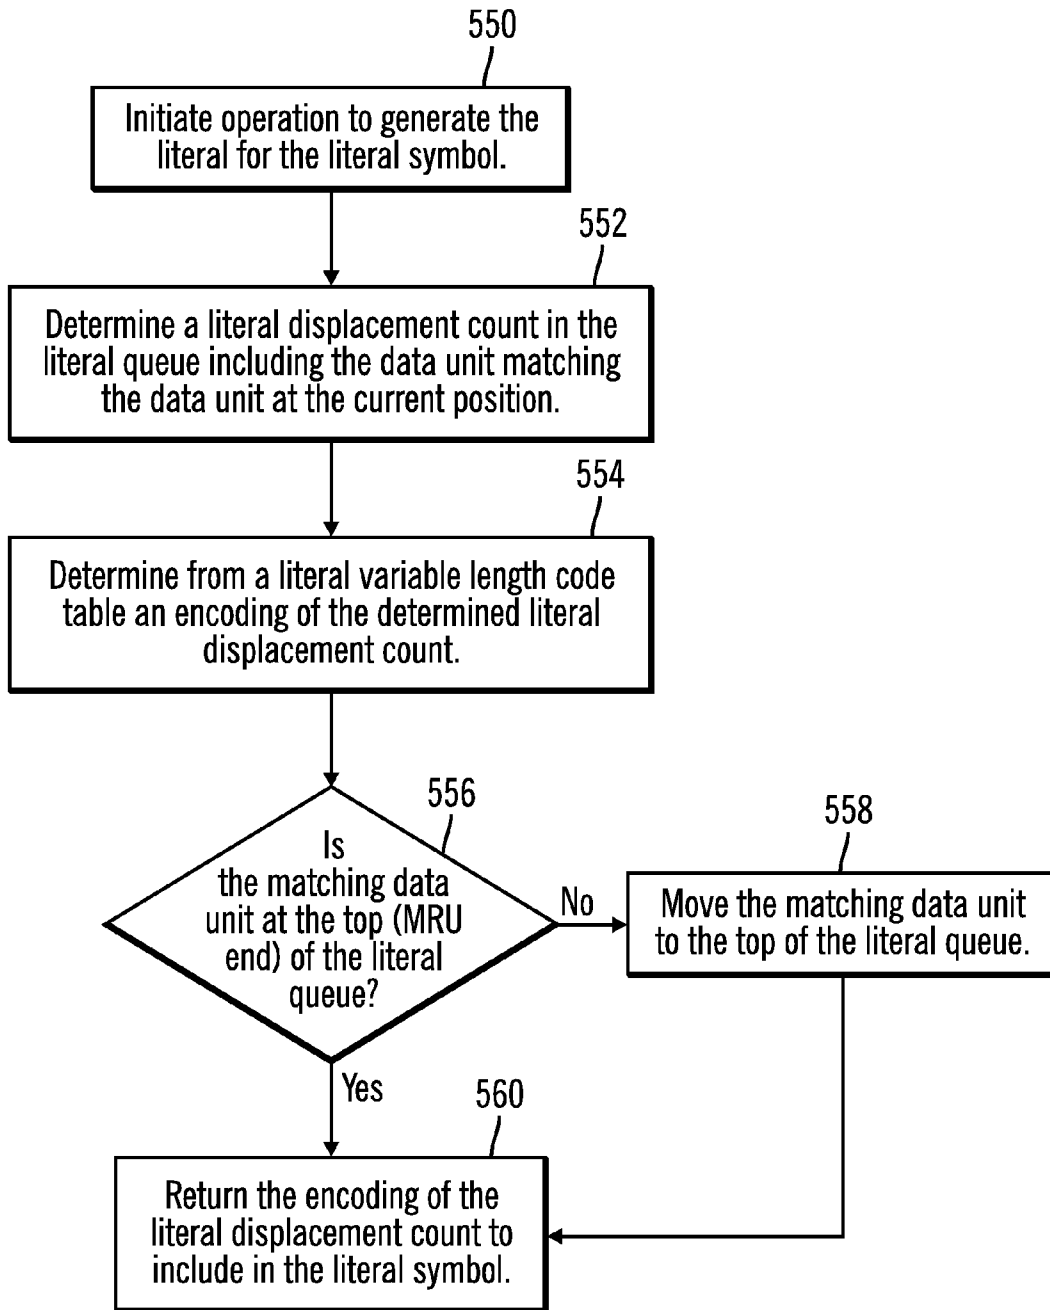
550

Initiate operation to generate the literal for the literal symbol.

552

Determine a literal displacement count in the literal queue including the data unit matching the data unit at the current position.

554

Determine from a literal variable length code table an encoding of the determined literal displacement count.

556

Is the matching data unit at the top (MRU end) of the literal queue?

No

558

Move the matching data unit to the top of the literal queue.

Yes

560

Return the encoding of the literal displacement count to include in the literal symbol.